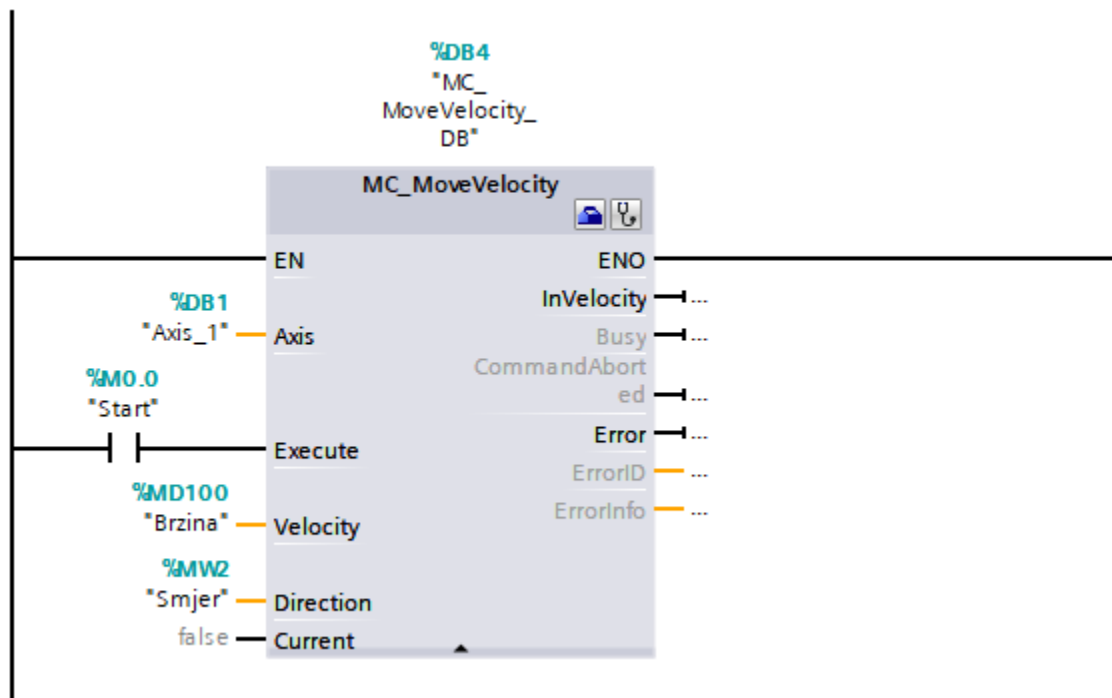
%DB4
"MC_MoveVelocity_DB"

MC_MoveVelocity

EN
ENO
InVelocity ...
%DB1
"Axis_1" Axis
Busy ...
CommandAborted ...
%M0.0
"Start"
Execute
Error ...
ErrorID ...
%MD100
"Brzina" Velocity
ErrorInfo ...
%MW2
"Smjer" Direction
false Current